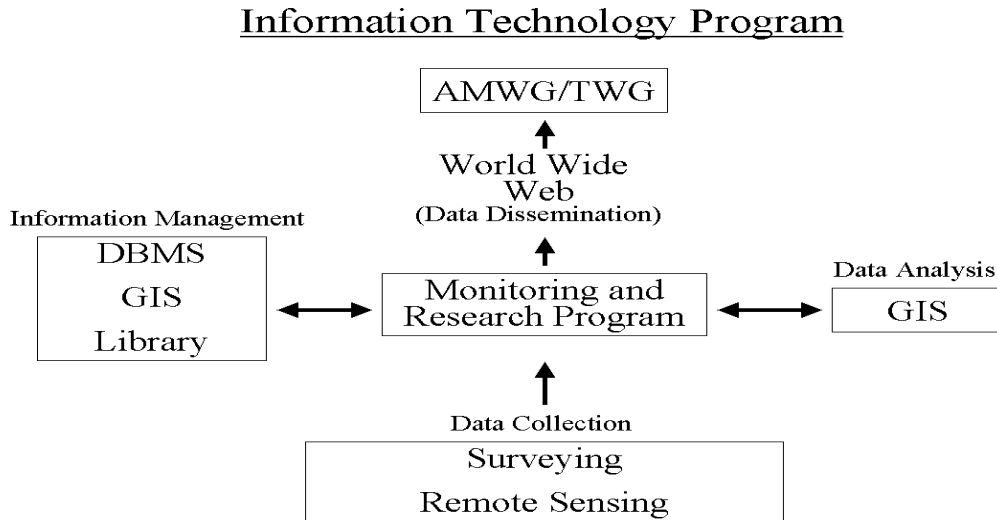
Information Technology Program

AMWG/TWG

World Wide Web
(Data Dissemination)

Information Management

DBMS
GIS
Library

Monitoring and Research Program

Data Analysis

GIS

Data Collection

Surveying
Remote Sensing